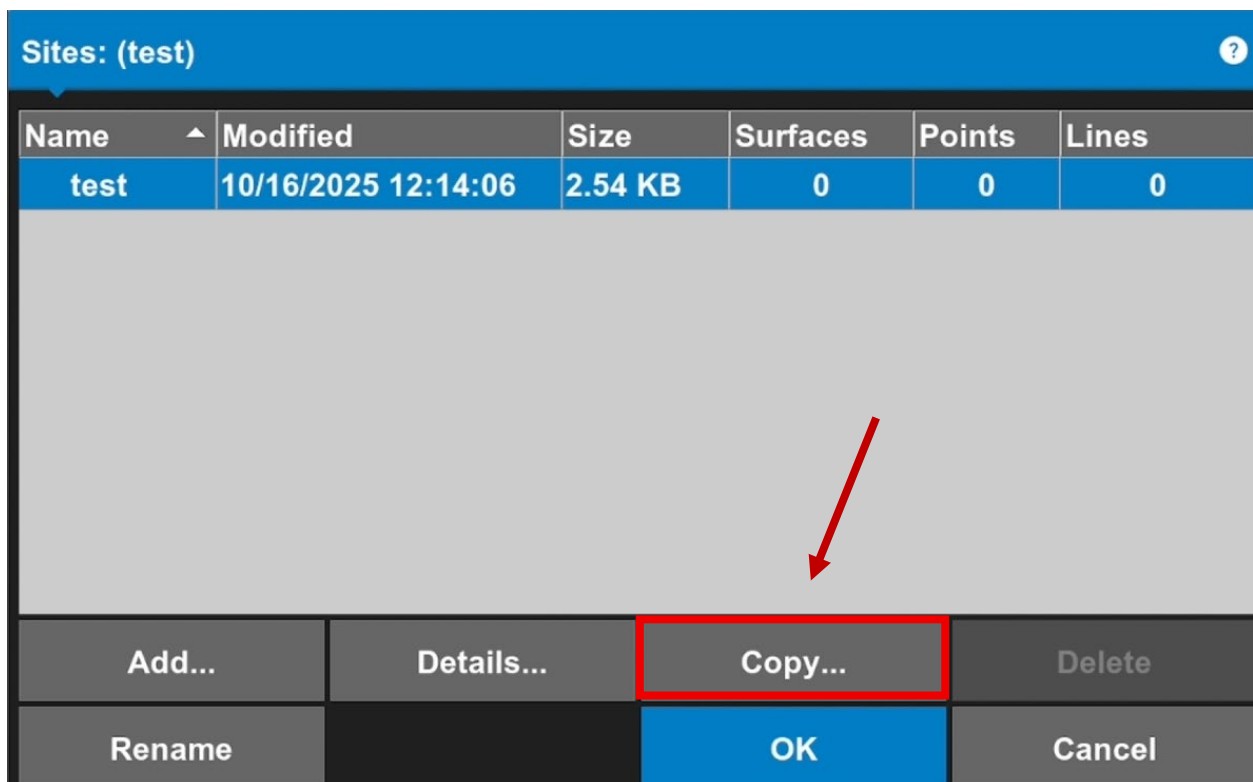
Sites: (test)

?

| Name | Modified | Size | Surfaces | Points | Lines |
|---|---|---|---|---|---|
| test | 10/16/2025 12:14:06 | 2.54 KB | 0 | 0 | 0 |

Add...
Details...
Copy...
Delete
Rename
OK
Cancel